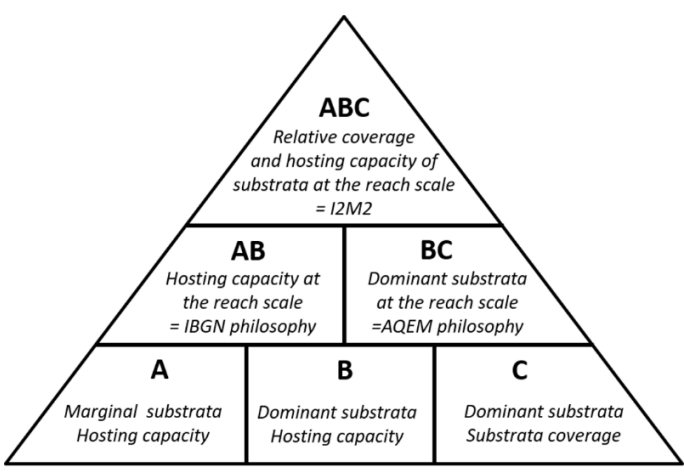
ABC
Relative coverage and hosting capacity of substrata at the reach scale = I2M2

AB
Hosting capacity at the reach scale = IBGN philosophy

BC
Dominant substrata at the reach scale =AQEM philosophy

A
Marginal substrata Hosting capacity

B
Dominant substrata Hosting capacity

C
Dominant substrata Substrata coverage